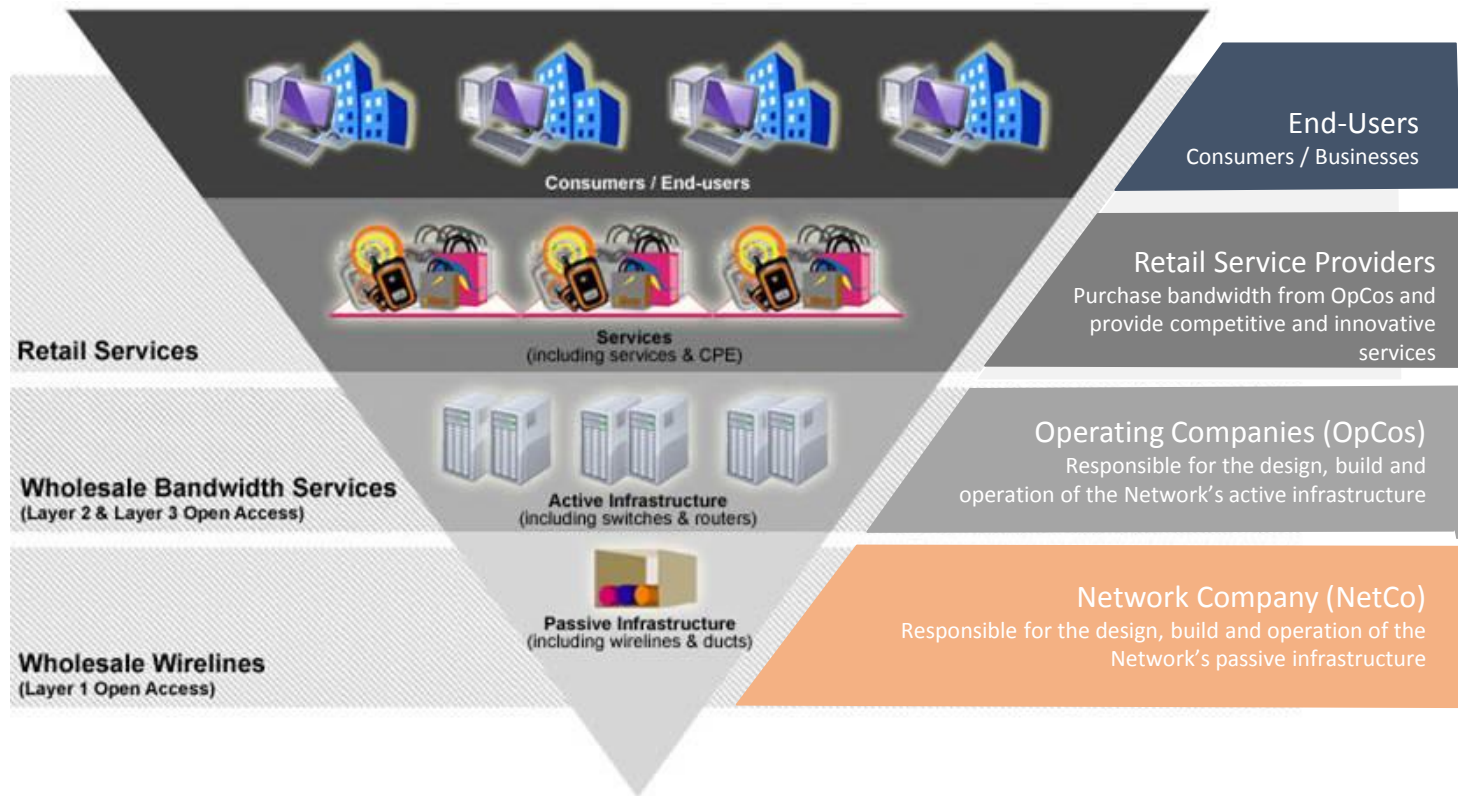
Consumers / End-users

End-Users
Consumers / Businesses

Services
(including services & CPE)

Retail Services

Retail Service Providers
Purchase bandwidth from OpCos and provide competitive and innovative services

Active Infrastructure
(including switches & routers)

Wholesale Bandwidth Services
(Layer 2 & Layer 3 Open Access)

Operating Companies (OpCos)
Responsible for the design, build and operation of the Network's active infrastructure

Passive Infrastructure
(including wirelines & ducts)

Wholesale Wirelines
(Layer 1 Open Access)

Network Company (NetCo)
Responsible for the design, build and operation of the Network's passive infrastructure